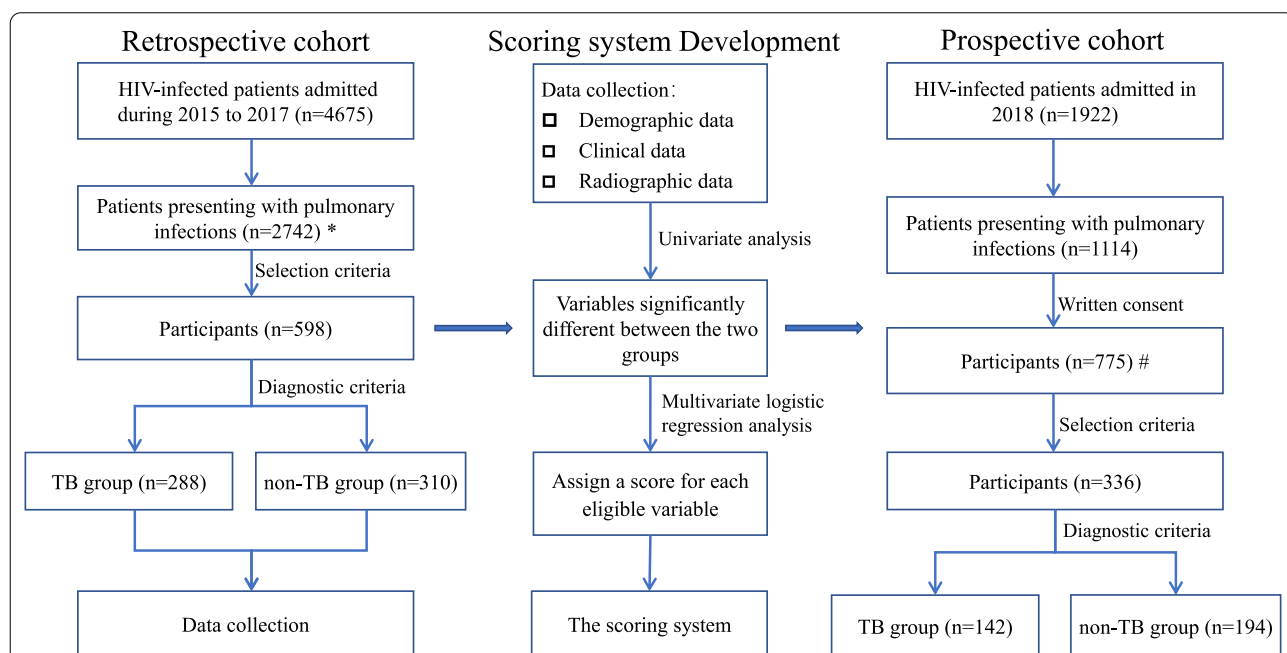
Retrospective cohort

HIV-infected patients admitted during 2015 to 2017 (n=4675)

Patients presenting with pulmonary infections (n=2742) *

Selection criteria

Participants (n=598)

Diagnostic criteria

TB group (n=288)

non-TB group (n=310)

Data collection

Scoring system Development

Data collection：
Demographic data
Clinical data
Radiographic data

Univariate analysis

Variables significantly different between the two groups

Multivariate logistic regression analysis

Assign a score for each eligible variable

The scoring system

Prospective cohort

HIV-infected patients admitted in 2018 (n=1922)

Patients presenting with pulmonary infections (n=1114)

Written consent

Participants (n=775) #

Selection criteria

Participants (n=336)

Diagnostic criteria

TB group (n=142)

non-TB group (n=194)